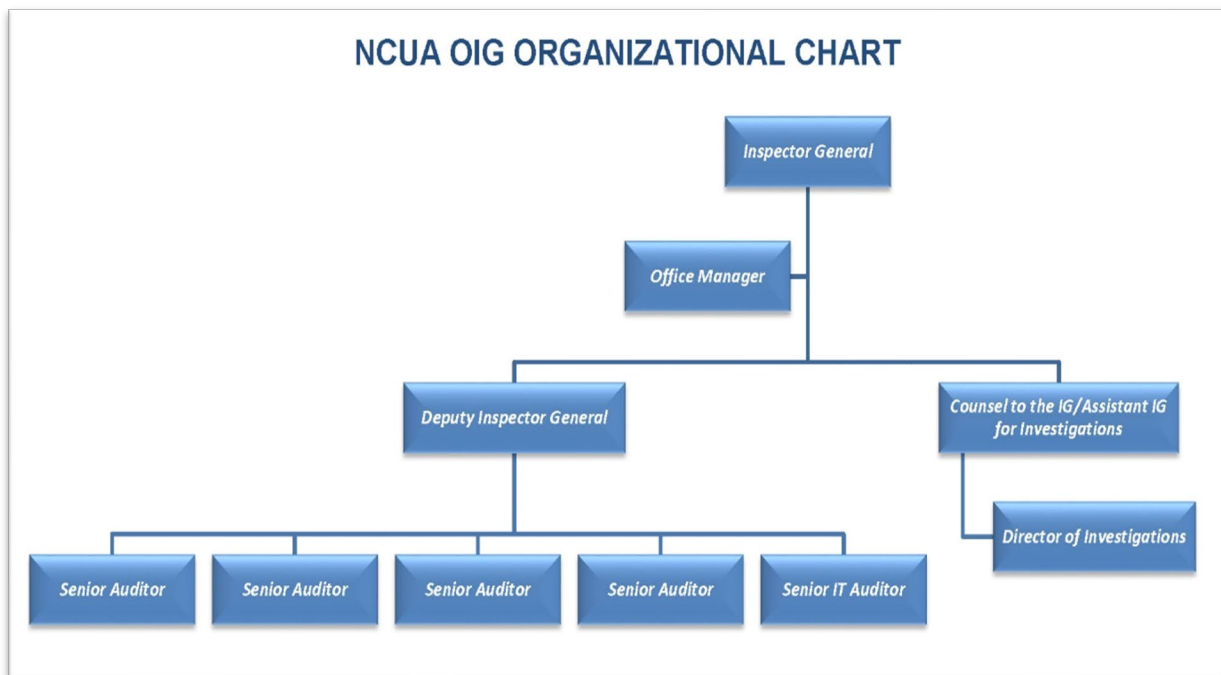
NCUA OIG ORGANIZATIONAL CHART

Inspector General

Office Manager

Deputy Inspector General

Counsel to the IG/Assistant IG for Investigations

Director of Investigations

Senior Auditor

Senior Auditor

Senior Auditor

Senior Auditor

Senior IT Auditor